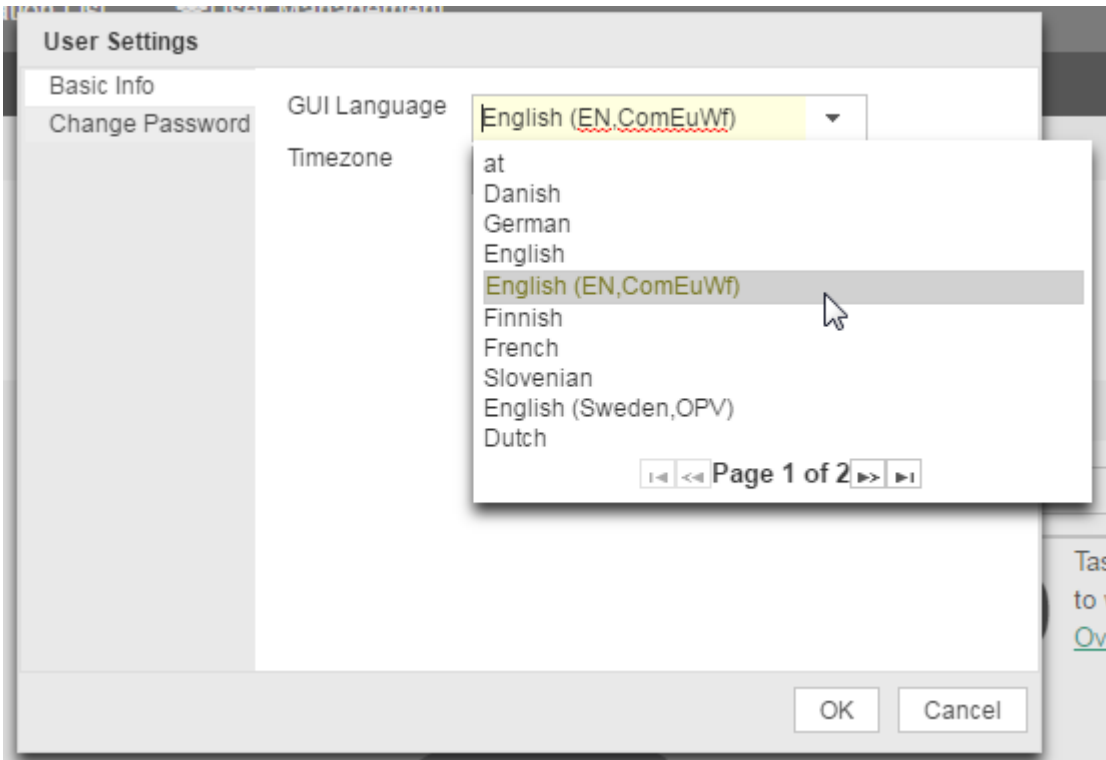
User Settings

Basic Info
Change Password

GUI Language
English (EN,ComEuWf)

Timezone

at
Danish
German
English
English (EN,ComEuWf)
Finnish
French
Slovenian
English (Sweden,OPV)
Dutch

Page 1 of 2

Tas
to
Ov

OK
Cancel